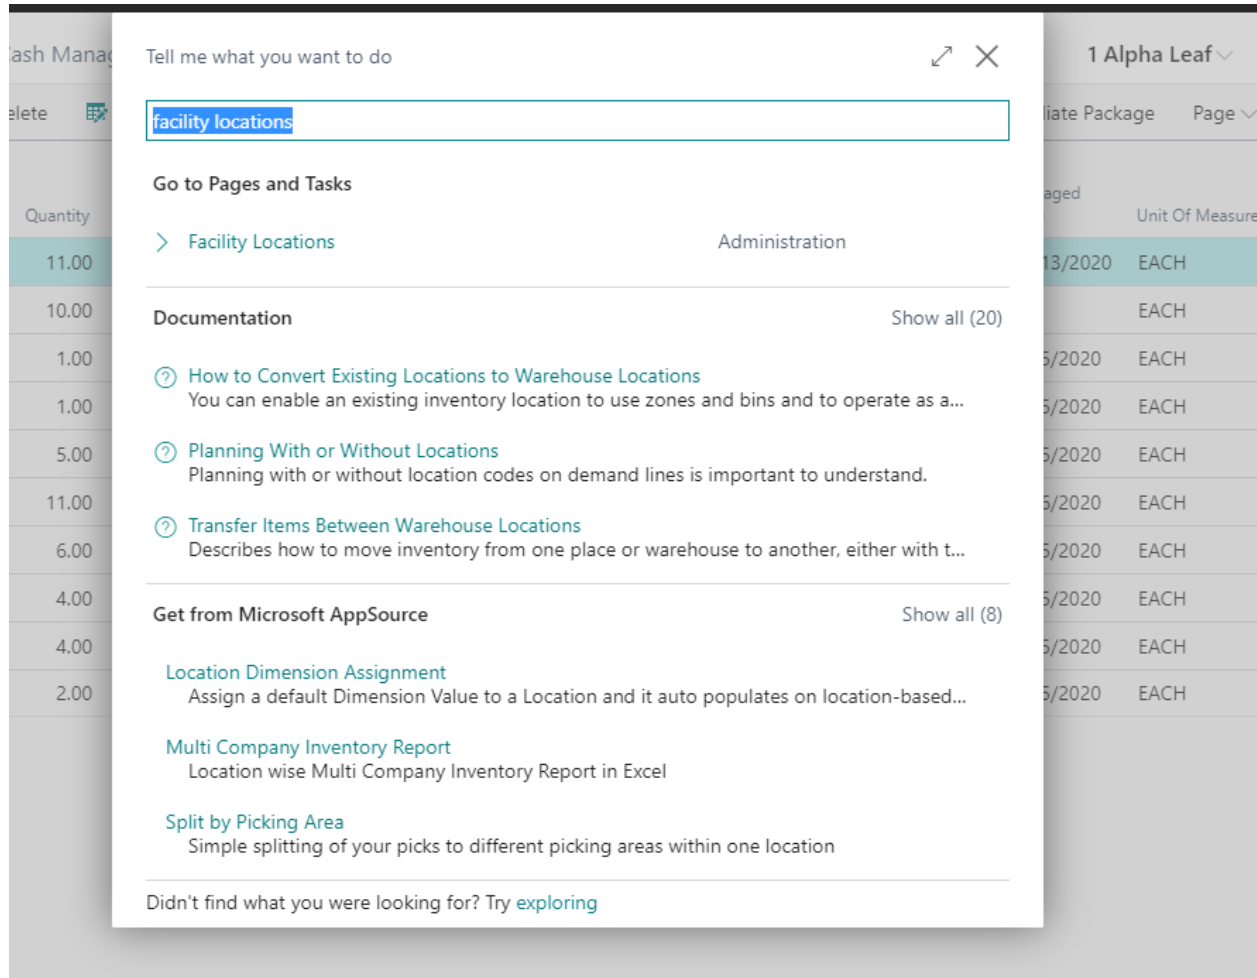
ash Manag

elete

Quantity

11.00
10.00
1.00
1.00
5.00
11.00
6.00
4.00
4.00
2.00

Tell me what you want to do

facility locations

Go to Pages and Tasks

Facility Locations Administration

Documentation Show all (20)

How to Convert Existing Locations to Warehouse Locations
You can enable an existing inventory location to use zones and bins and to operate as a...

Planning With or Without Locations
Planning with or without location codes on demand lines is important to understand.

Transfer Items Between Warehouse Locations
Describes how to move inventory from one place or warehouse to another, either with t...

Get from Microsoft AppSource Show all (8)

Location Dimension Assignment
Assign a default Dimension Value to a Location and it auto populates on location-based...

Multi Company Inventory Report
Location wise Multi Company Inventory Report in Excel

Split by Picking Area
Simple splitting of your picks to different picking areas within one location

Didn't find what you were looking for? Try exploring

1 Alpha Leaf

iate Package Page

aged

Unit Of Measure

13/2020 EACH
EACH
5/2020 EACH
5/2020 EACH
5/2020 EACH
5/2020 EACH
5/2020 EACH
5/2020 EACH
5/2020 EACH
5/2020 EACH